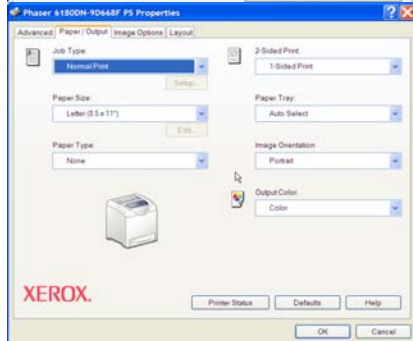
Phaser 6180DN-9D668F PS Properties

Advanced | Paper / Output | Image Options | Layout

Job Type:
Normal Print
Setup...

Paper Size:
Letter (8.5 x 11")
Edit...

Paper Type:
None

2-Sided Print:
1-Sided Print

Paper Tray:
Auto Select

Image Orientation:
Portrait

Output Color:
Color

XEROX.

Printer Status
Defaults
Help

OK
Cancel